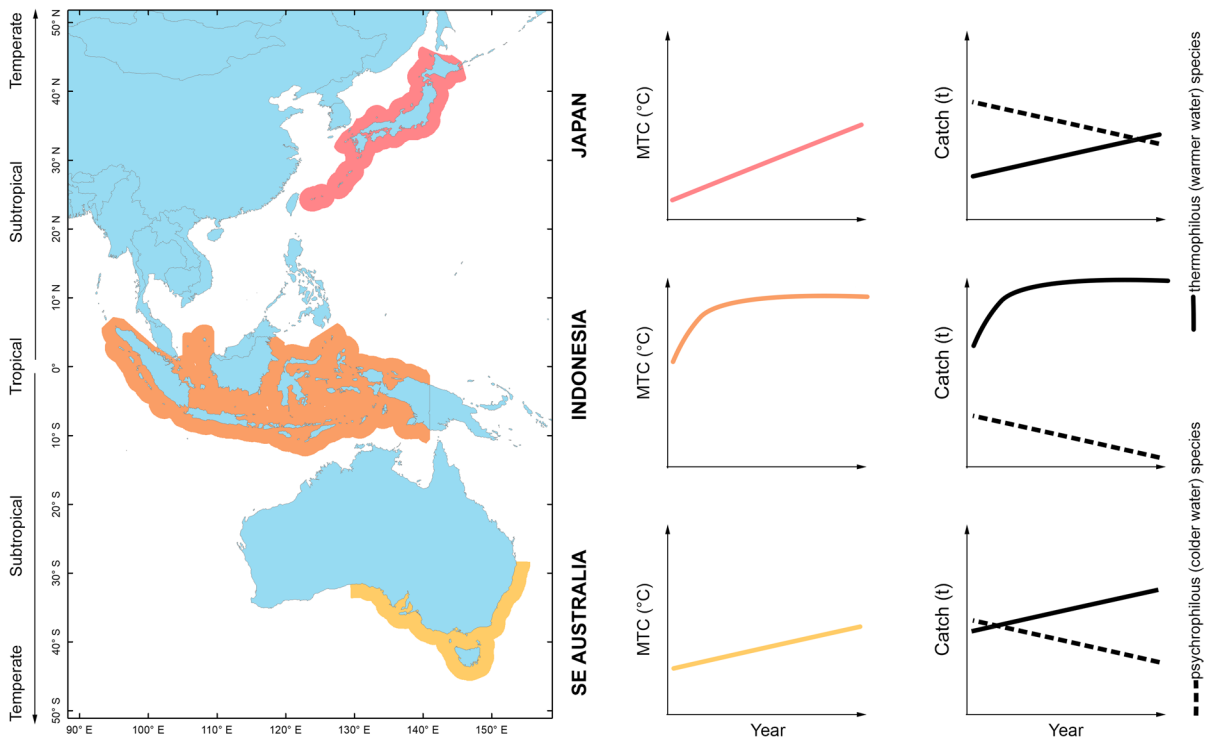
Temperate
Subtropical
Tropical
Subtropical
Temperate

50° N
40° N
30° N
20° N
10° N
0°
10° S
20° S
30° S
40° S
50° S

90° E
100° E
110° E
120° E
130° E
140° E
150° E

JAPAN
MTC (°C)
Catch (t)

INDONESIA
MTC (°C)
Catch (t)

SE AUSTRALIA
MTC (°C)
Year
Catch (t)
Year

thermophilous (warmer water) species
psychrophilous (colder water) species